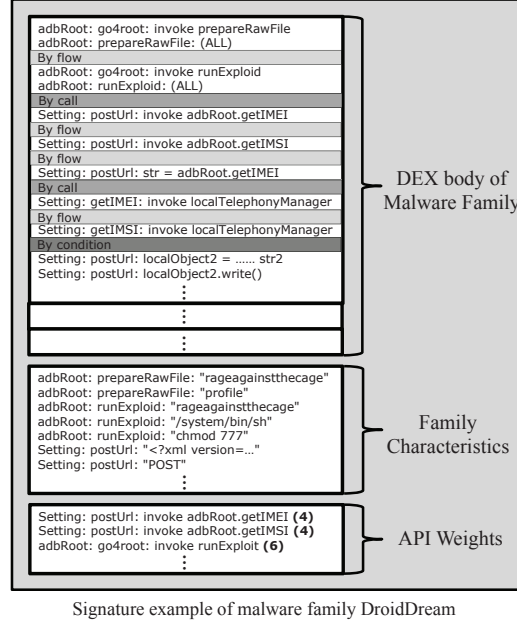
adbRoot: go4root: invoke prepareRawFile
adbRoot: prepareRawFile: (ALL)
By flow
adbRoot: go4root: invoke runExploid
adbRoot: runExploid: (ALL)
By call
Setting: postUrl: invoke adbRoot.getIMEI
By flow
Setting: postUrl: invoke adbRoot.getIMSI
By flow
Setting: postUrl: str = adbRoot.getIMEI
By call
Setting: getIMEI: invoke localTelephonyManager
By flow
Setting: getIMSI: invoke localTelephonyManager
By condition
Setting: postUrl: localObject2 = …… str2
Setting: postUrl: localObject2.write()
⋮
⋮
⋮

DEX body of Malware Family

adbRoot: prepareRawFile: "rageagainstthecage"
adbRoot: prepareRawFile: "profile"
adbRoot: runExploid: "rageagainstthecage"
adbRoot: runExploid: "/system/bin/sh"
adbRoot: runExploid: "chmod 777"
Setting: postUrl: "<?xml version=..."
Setting: postUrl: "POST"
⋮

Family Characteristics

Setting: postUrl: invoke adbRoot.getIMEI **(4)**
Setting: postUrl: invoke adbRoot.getIMSI **(4)**
adbRoot: go4root: invoke runExploit **(6)**
⋮

API Weights

Signature example of malware family DroidDream